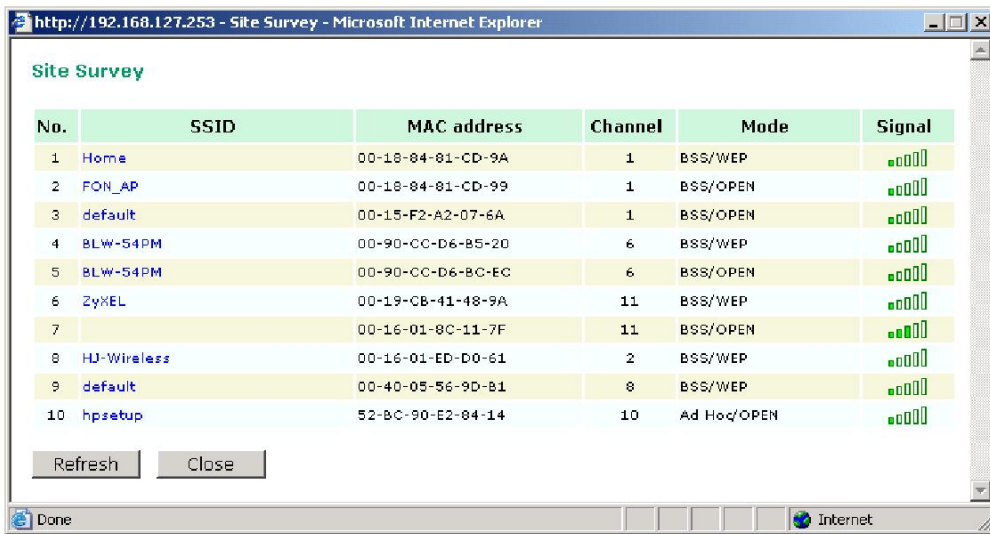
http://192.168.127.253 - Site Survey - Microsoft Internet Explorer

Site Survey

| No. | SSID | MAC address | Channel | Mode | Signal |
|---|---|---|---|---|---|
| 1 | Home | 00-18-84-81-CD-9A | 1 | BSS/WEP | |
| 2 | FON_AP | 00-18-84-81-CD-99 | 1 | BSS/OPEN | |
| 3 | default | 00-15-F2-A2-07-6A | 1 | BSS/OPEN | |
| 4 | BLW-54PM | 00-90-CC-D6-B5-20 | 6 | BSS/WEP | |
| 5 | BLW-54PM | 00-90-CC-D6-BC-EC | 6 | BSS/OPEN | |
| 6 | ZyXEL | 00-19-CB-41-48-9A | 11 | BSS/WEP | |
| 7 | | 00-16-01-8C-11-7F | 11 | BSS/OPEN | |
| 8 | HJ-Wireless | 00-16-01-ED-D0-61 | 2 | BSS/WEP | |
| 9 | default | 00-40-05-56-9D-B1 | 8 | BSS/WEP | |
| 10 | hpsetup | 52-BC-90-E2-84-14 | 10 | Ad Hoc/OPEN | |

Refresh Close

Done Internet